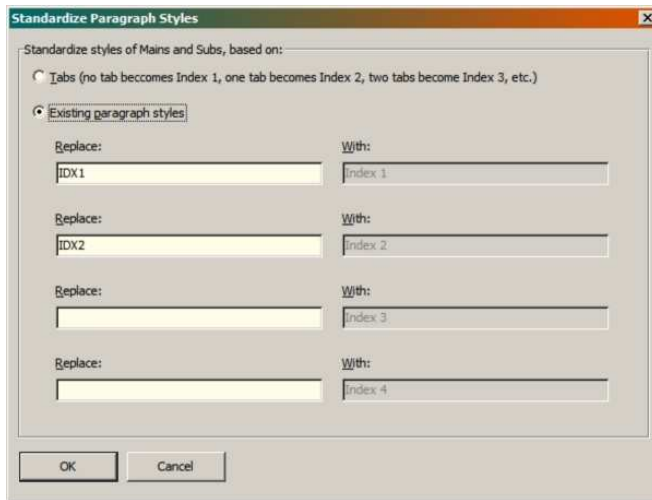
Standardize Paragraph Styles

Standardize styles of Mains and Subs, based on:

Tabs (no tab beccomes Index 1, one tab becomes Index 2, two tabs become Index 3, etc.)

Existing paragraph styles

Replace:
IDX1

With:
Index 1

Replace:
IDX2

With:
Index 2

Replace:

With:
Index 3

Replace:

With:
Index 4

OK

Cancel